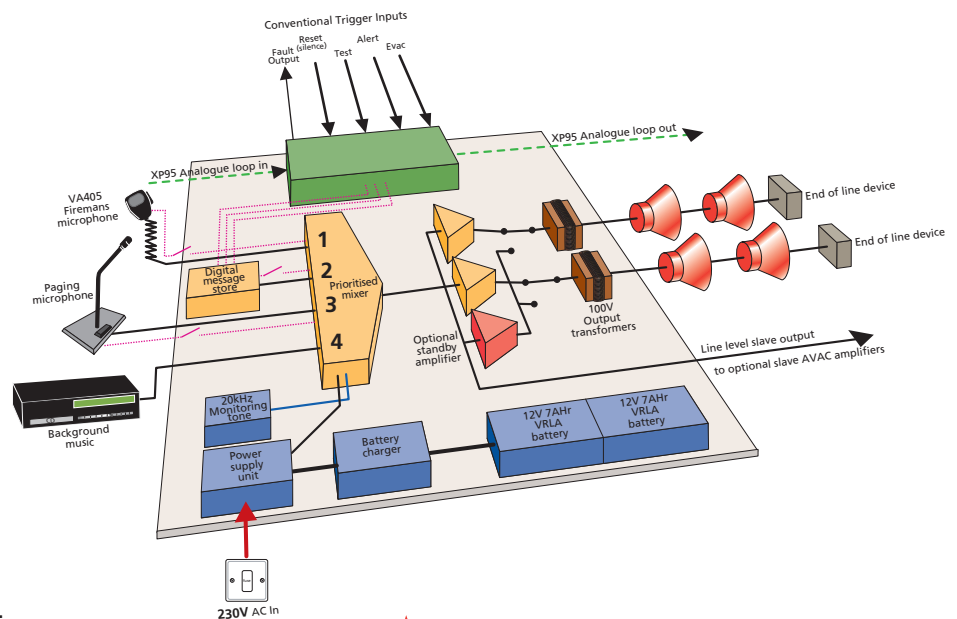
Conventional Trigger Inputs

Fault Output

Reset (silence)

Test

Alert

Evac

XP95 Analogue loop in

XP95 Analogue loop out

VA405 Firemans microphone

Paging microphone

Digital message store

1

2

3

4

Prioritised mixer

Optional standby amplifier

100V Output transformers

End of line device

End of line device

Line level slave output

to optional slave AVAC amplifiers

Background music

20kHz Monitoring tone

Power supply unit

Battery charger

12V 7AHr VRLA battery

12V 7AHr VRLA battery

230V AC In